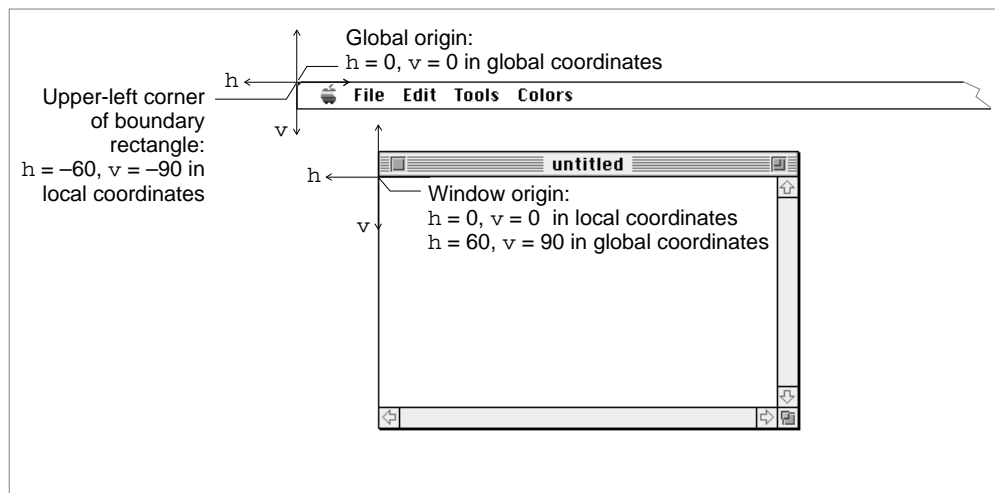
Global origin:
h = 0, v = 0 in global coordinates

h

Upper-left corner of boundary rectangle:
h = –60, v = –90 in local coordinates

v

File Edit Tools Colors

h

untitled

Window origin:
h = 0, v = 0 in local coordinates
h = 60, v = 90 in global coordinates

v